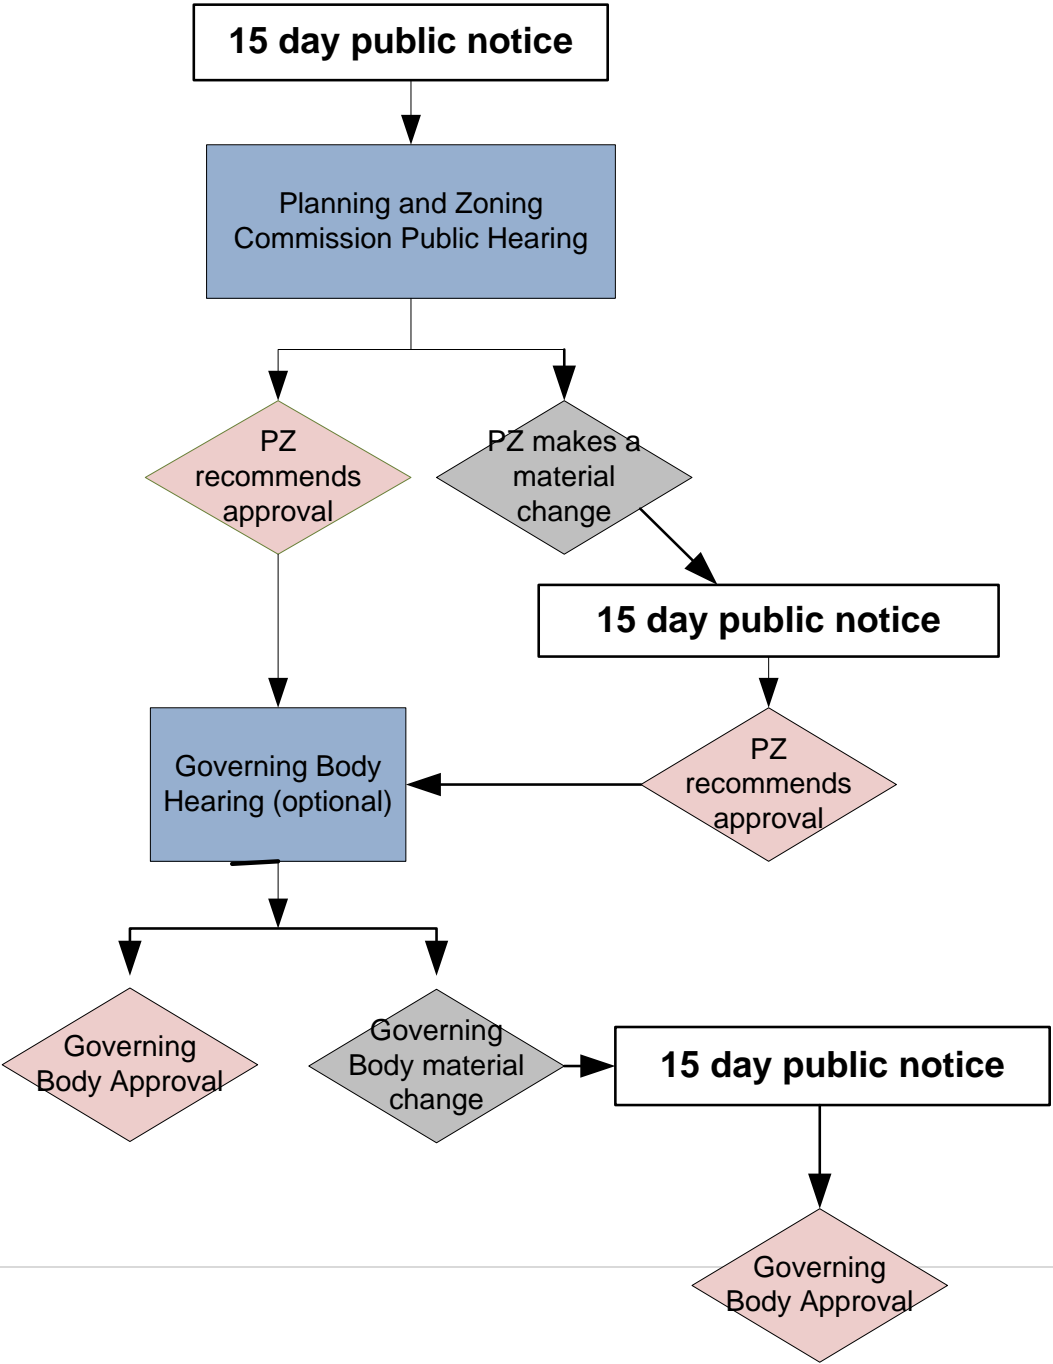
15 day public notice

Planning and Zoning Commission Public Hearing

PZ recommends approval

PZ makes a material change

15 day public notice

Governing Body Hearing (optional)

PZ recommends approval

Governing Body Approval

Governing Body material change

15 day public notice

Governing Body Approval